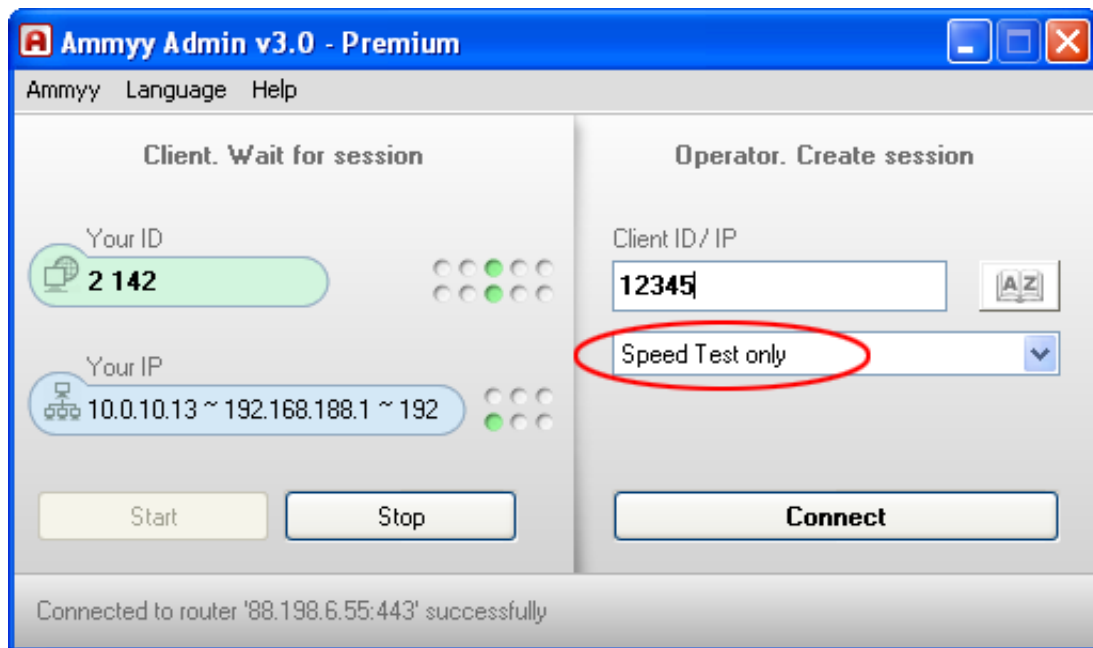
Ammyy Admin v3.0 - Premium

Ammyy Language Help

Client. Wait for session

Your ID
2 142

Your IP
10.0.10.13 ~ 192.168.188.1 ~ 192

Start Stop

Operator. Create session

Client ID/ IP
12345

AZ

Speed Test only

Connect

Connected to router '88.198.6.55:443' successfully